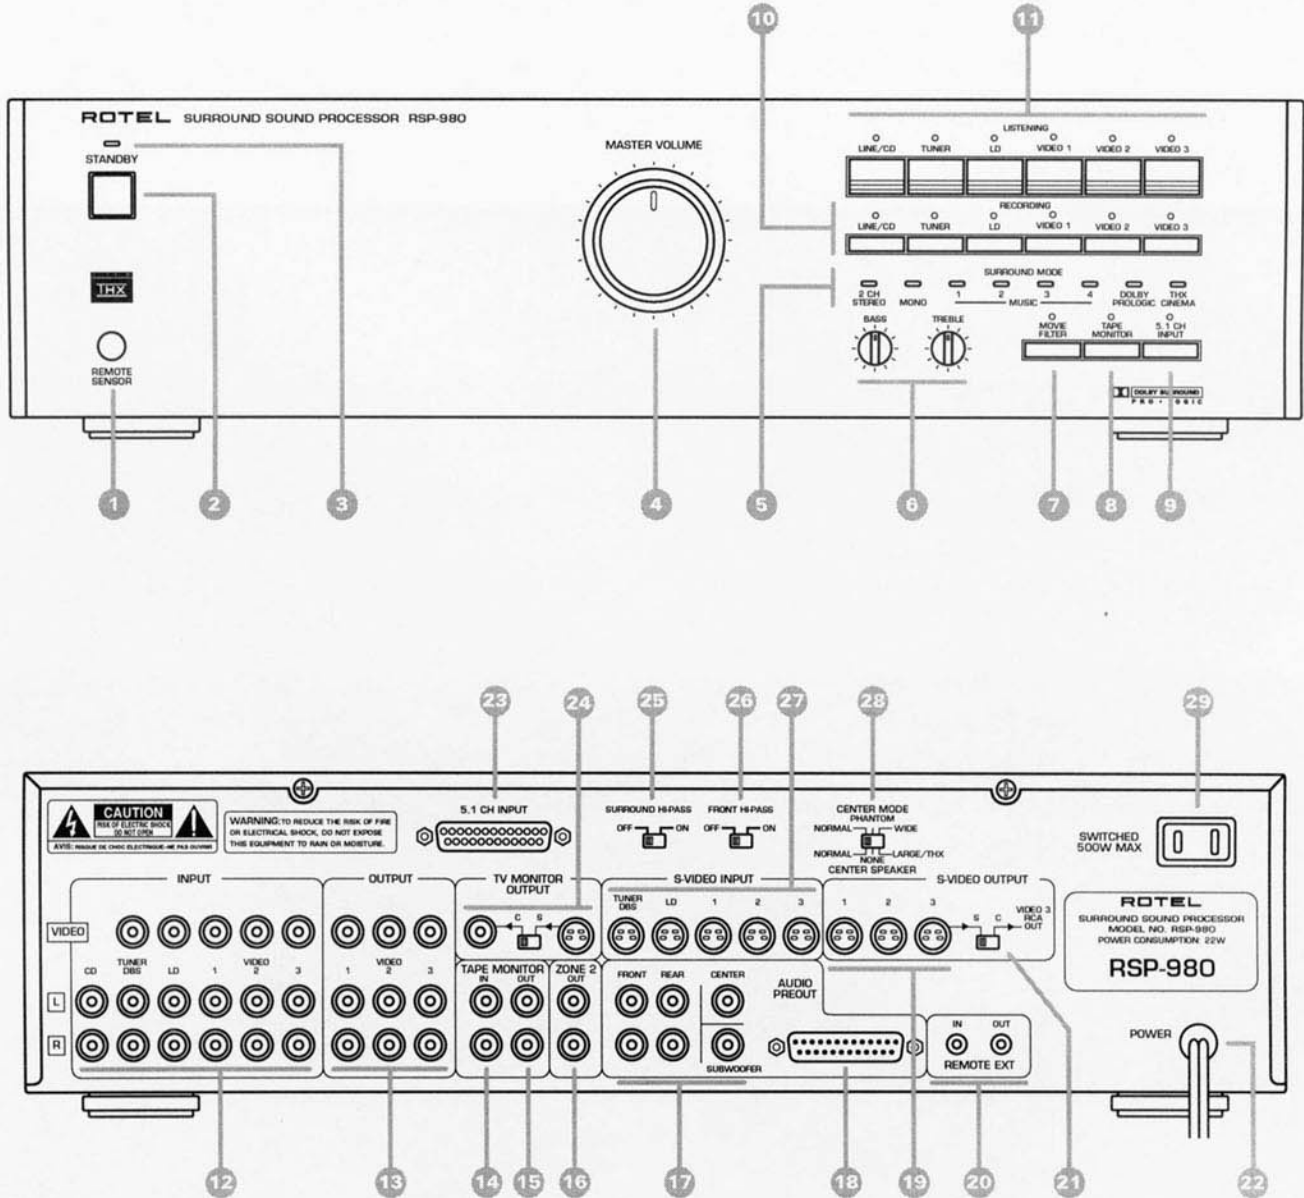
10
11

ROTEL SURROUND SOUND PROCESSOR RSP-980

STANDBY

THX

REMOTE SENSOR

MASTER VOLUME

LISTENING
LINE/CD TUNER LD VIDEO 1 VIDEO 2 VIDEO 3

RECORDING
LINE/CD TUNER LD VIDEO 1 VIDEO 2 VIDEO 3

SURROUND MODE
2 CH STEREO MONO 1 2 3 4 MUSIC DOLBY PROLOGIC THX CINEMA

BASS TREBLE

MOVIE FILTER TAPE MONITOR 5.1 CH INPUT

DOLBY SURROUND PRO LOGIC

1 2 3 4 5 6 7 8 9

23 24 25 26 27 28 29

CAUTION
RISK OF ELECTRIC SHOCK DO NOT OPEN
AVIS: RISQUE DE CHOC ELECTRIQUE-NE PAS OUVRIR

WARNING: TO REDUCE THE RISK OF FIRE OR ELECTRICAL SHOCK, DO NOT EXPOSE THIS EQUIPMENT TO RAIN OR MOISTURE.

5.1 CH INPUT

SURROUND HI-PASS
OFF ON

FRONT HI-PASS
OFF ON

CENTER MODE
PHANTOM
NORMAL WIDE
NORMAL NONE LARGE/THX
CENTER SPEAKER

SWITCHED 500W MAX

INPUT
VIDEO
CD TUNER DBS LD 1 VIDEO 2 3
L
R

OUTPUT
1 VIDEO 2 3

TV MONITOR OUTPUT
C S

TAPE MONITOR
IN OUT

ZONE 2
OUT

S-VIDEO INPUT
TUNER DBS LD 1 2 3

FRONT REAR CENTER
SUBWOOFER

AUDIO PREOUT

S-VIDEO OUTPUT
1 2 3 S C VIDEO 3 RCA OUT

IN OUT
REMOTE EXT

ROTEL
SURROUND SOUND PROCESSOR
MODEL NO. RSP-980
POWER CONSUMPTION: 22W

RSP-980

POWER

12 13 14 15 16 17 18 19 20 21 22